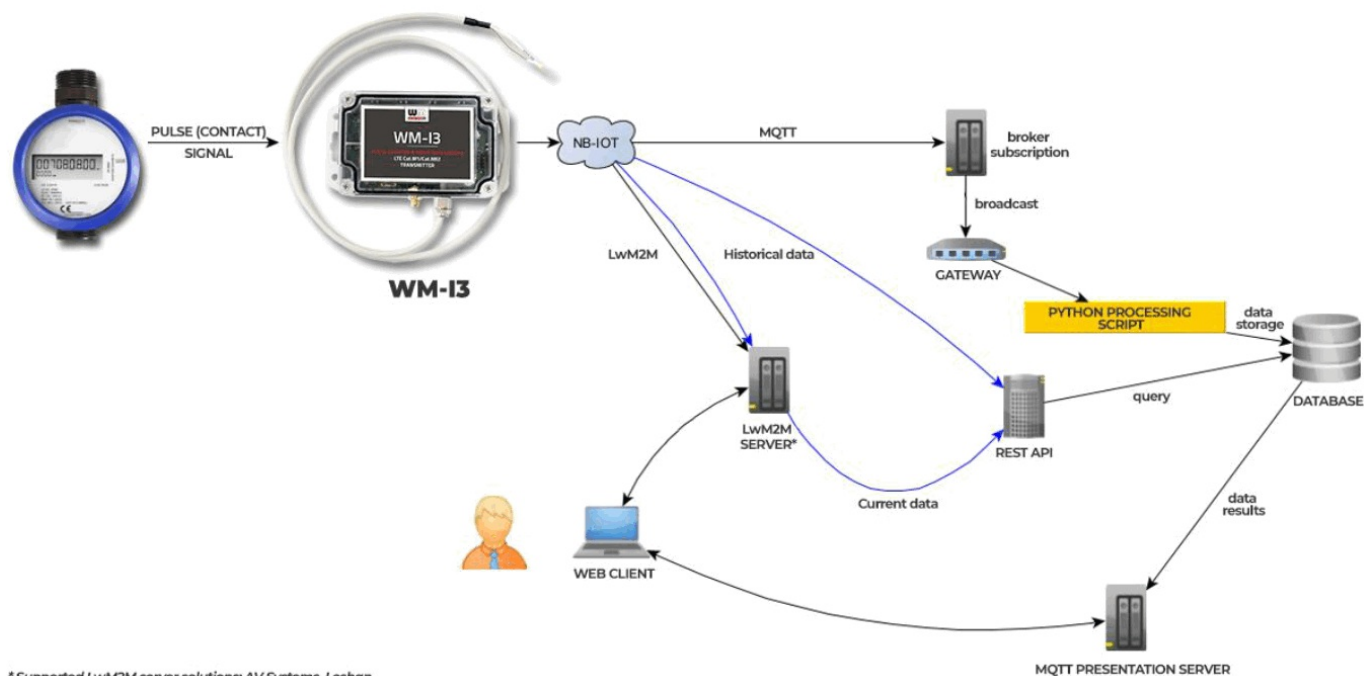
PULSE (CONTACT) SIGNAL

WM-I3

LTE Cat.M1/Cat.NB2 TRANSMITTER

WM-I3

NB-IOT

MQTT

broker subscription

broadcast

GATEWAY

LwM2M

Historical data

PYTHON PROCESSING SCRIPT

data storage

DATABASE

query

LwM2M SERVER*

REST API

Current data

data results

WEB CLIENT

MQTT PRESENTATION SERVER

* Supported LwM2M server solutions: AV Systems, Leshan